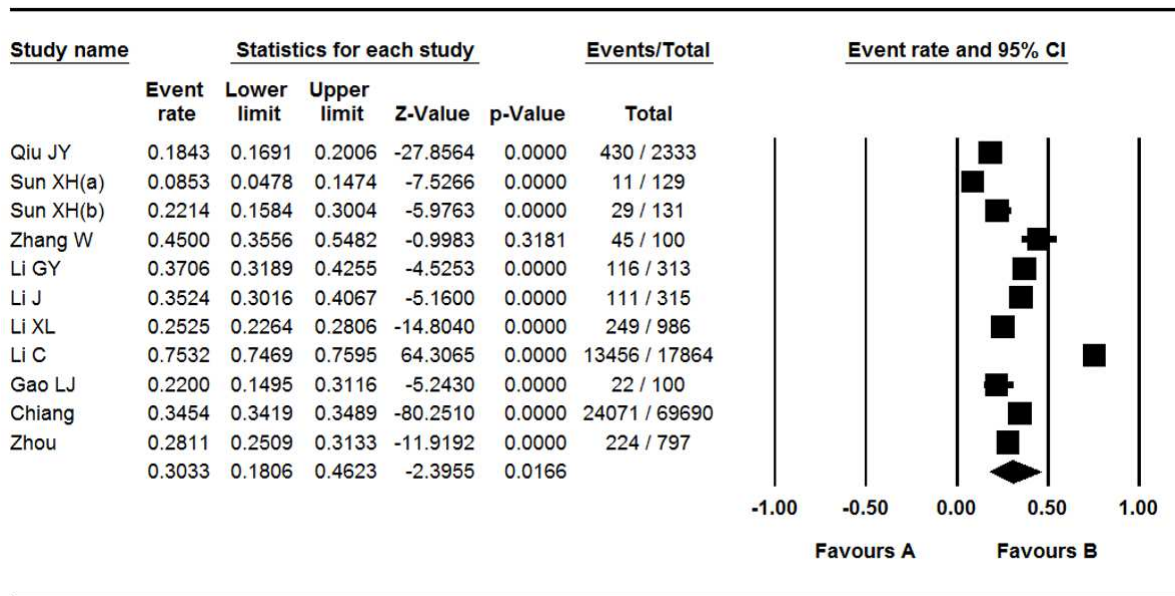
| Study name | Statistics for each study | | | | | Events/Total |
|---|---|---|---|---|---|---|
| | Event rate | Lower limit | Upper limit | Z-Value | p-Value | Total |
| Qiu JY | 0.1843 | 0.1691 | 0.2006 | -27.8564 | 0.0000 | 430 / 2333 |
| Sun XH(a) | 0.0853 | 0.0478 | 0.1474 | -7.5266 | 0.0000 | 11 / 129 |
| Sun XH(b) | 0.2214 | 0.1584 | 0.3004 | -5.9763 | 0.0000 | 29 / 131 |
| Zhang W | 0.4500 | 0.3556 | 0.5482 | -0.9983 | 0.3181 | 45 / 100 |
| Li GY | 0.3706 | 0.3189 | 0.4255 | -4.5253 | 0.0000 | 116 / 313 |
| Li J | 0.3524 | 0.3016 | 0.4067 | -5.1600 | 0.0000 | 111 / 315 |
| Li XL | 0.2525 | 0.2264 | 0.2806 | -14.8040 | 0.0000 | 249 / 986 |
| Li C | 0.7532 | 0.7469 | 0.7595 | 64.3065 | 0.0000 | 13456 / 17864 |
| Gao LJ | 0.2200 | 0.1495 | 0.3116 | -5.2430 | 0.0000 | 22 / 100 |
| Chiang | 0.3454 | 0.3419 | 0.3489 | -80.2510 | 0.0000 | 24071 / 69690 |
| Zhou | 0.2811 | 0.2509 | 0.3133 | -11.9192 | 0.0000 | 224 / 797 |
| | 0.3033 | 0.1806 | 0.4623 | -2.3955 | 0.0166 | |

Event rate and 95% CI

-1.00 -0.50 0.00 0.50 1.00

Favours A Favours B